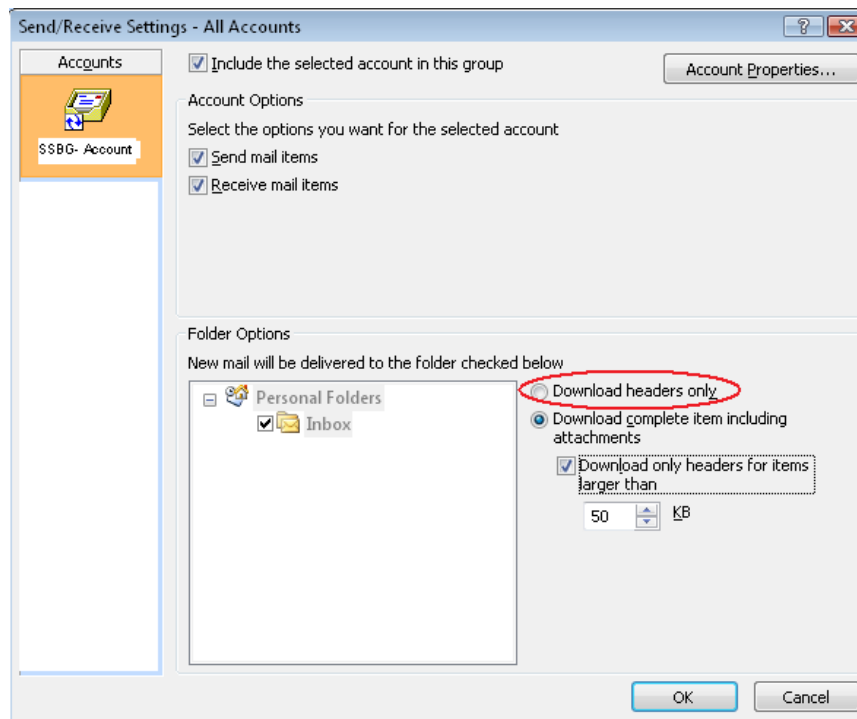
Send/Receive Settings - All Accounts

?

Accounts

SSBG- Account

Include the selected account in this group

Account Properties...

Account Options

Select the options you want for the selected account

Send mail items

Receive mail items

Folder Options

New mail will be delivered to the folder checked below

Personal Folders

Inbox

Download headers only

Download complete item including attachments

Download only headers for items larger than

50 KB

OK

Cancel